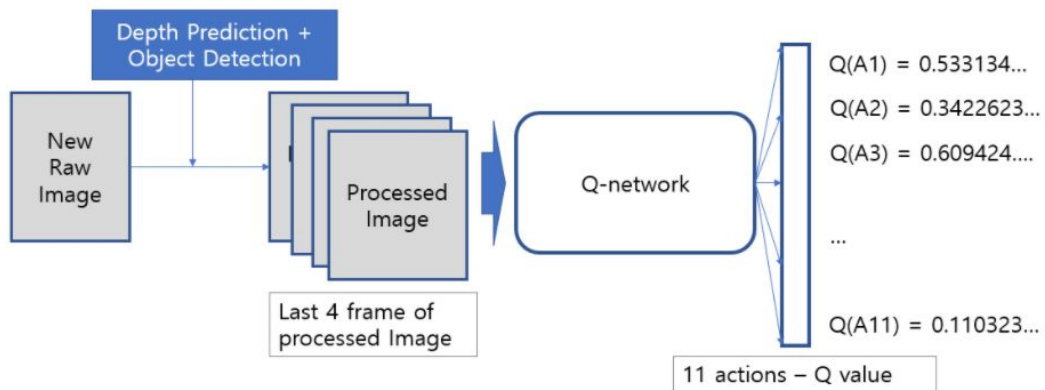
Depth Prediction + Object Detection

New Raw Image

Processed Image

Last 4 frame of processed Image

Q-network

Q(A1) = 0.533134...

Q(A2) = 0.3422623...

Q(A3) = 0.609424....

...

Q(A11) = 0.110323...

11 actions – Q value